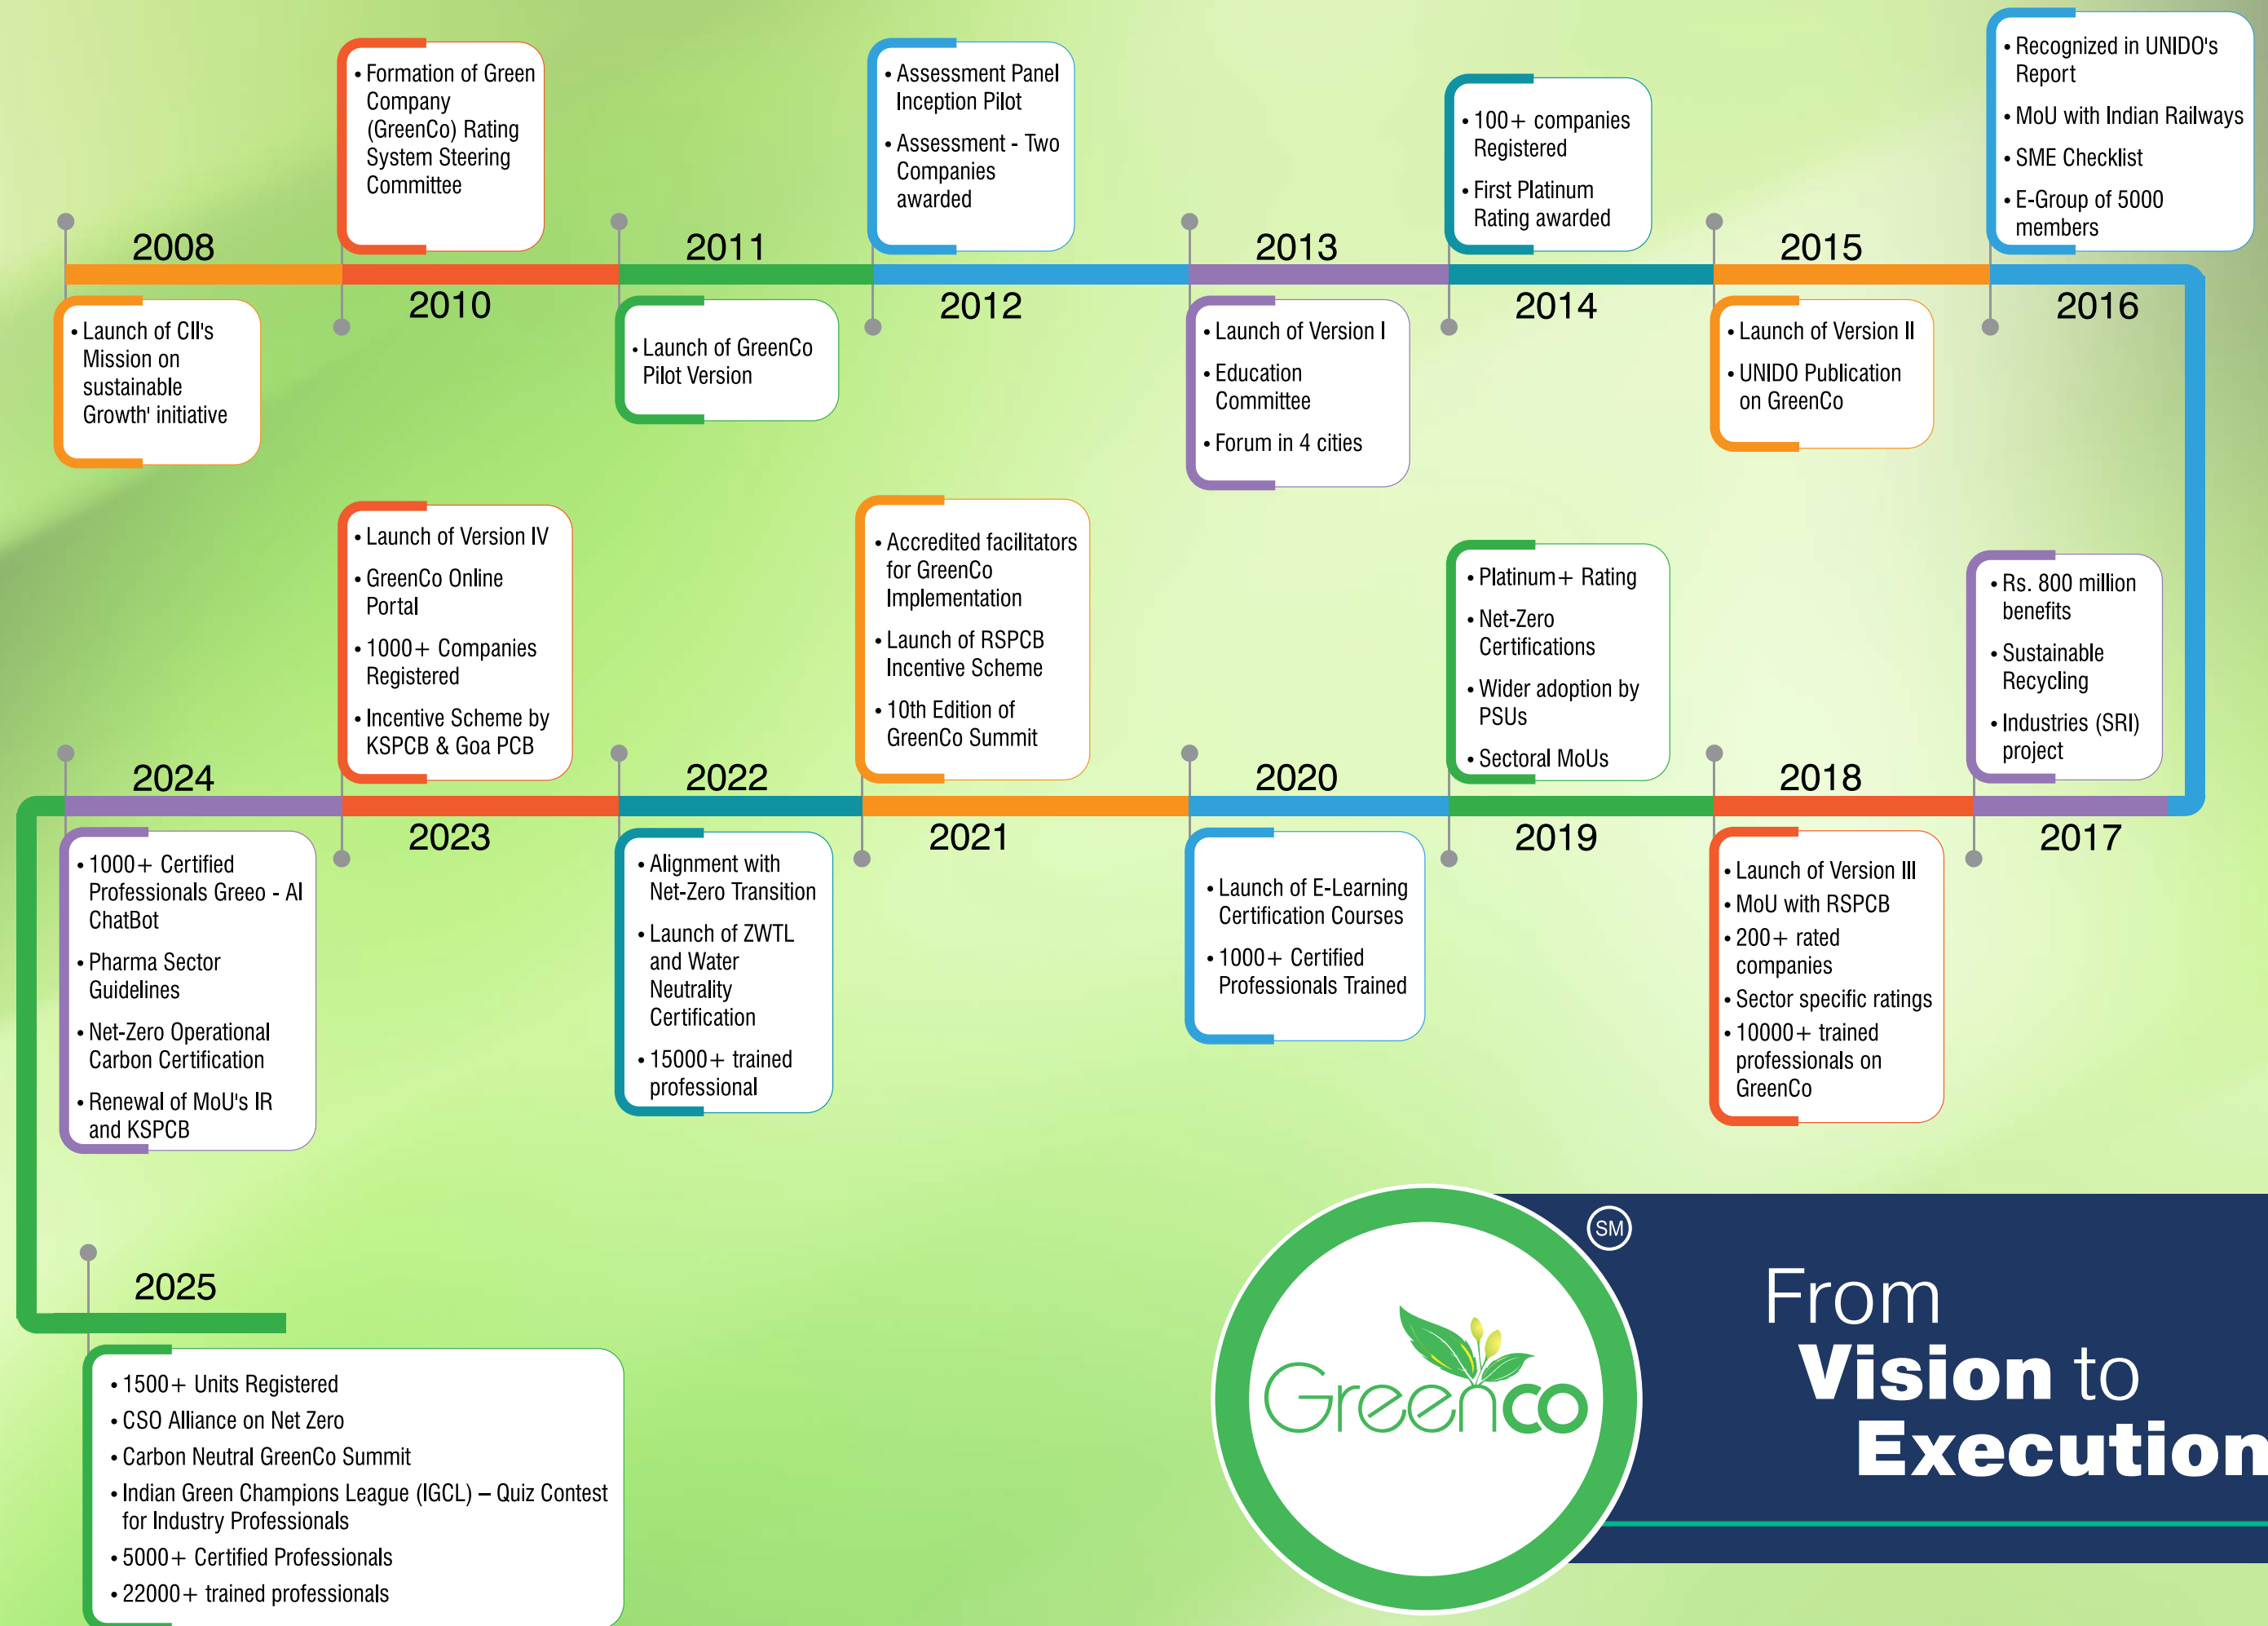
2008
• Launch of CII's Mission on sustainable Growth' initiative

2010
• Formation of Green Company (GreenCo) Rating System Steering Committee

2011
• Launch of GreenCo Pilot Version

2012
• Assessment Panel Inception Pilot
• Assessment - Two Companies awarded

2013
• Launch of Version I
• Education Committee
• Forum in 4 cities

2014
• 100+ companies Registered
• First Platinum Rating awarded

2015
• Launch of Version II
• UNIDO Publication on GreenCo

2016
• Recognized in UNIDO's Report
• MoU with Indian Railways
• SME Checklist
• E-Group of 5000 members

2017
• Rs. 800 million benefits
• Sustainable Recycling
• Industries (SRI) project

2018
• Launch of Version III
• MoU with RSPCB
• 200+ rated companies
• Sector specific ratings
• 10000+ trained professionals on GreenCo

2019
• Platinum+ Rating
• Net-Zero Certifications
• Wider adoption by PSUs
• Sectoral MoUs

2020
• Launch of E-Learning Certification Courses
• 1000+ Certified Professionals Trained

2021
• Accredited facilitators for GreenCo Implementation
• Launch of RSPCB Incentive Scheme
• 10th Edition of GreenCo Summit

2022
• Alignment with Net-Zero Transition
• Launch of ZWTL and Water Neutrality Certification
• 15000+ trained professional

2023
• Launch of Version IV
• GreenCo Online Portal
• 1000+ Companies Registered
• Incentive Scheme by KSPCB & Goa PCB

2024
• 1000+ Certified Professionals Greeo - AI ChatBot
• Pharma Sector Guidelines
• Net-Zero Operational Carbon Certification
• Renewal of MoU's IR and KSPCB

2025
• 1500+ Units Registered
• CSO Alliance on Net Zero
• Carbon Neutral GreenCo Summit
• Indian Green Champions League (IGCL) – Quiz Contest for Industry Professionals
• 5000+ Certified Professionals
• 22000+ trained professionals

SM
GreenCo
From Vision to Execution